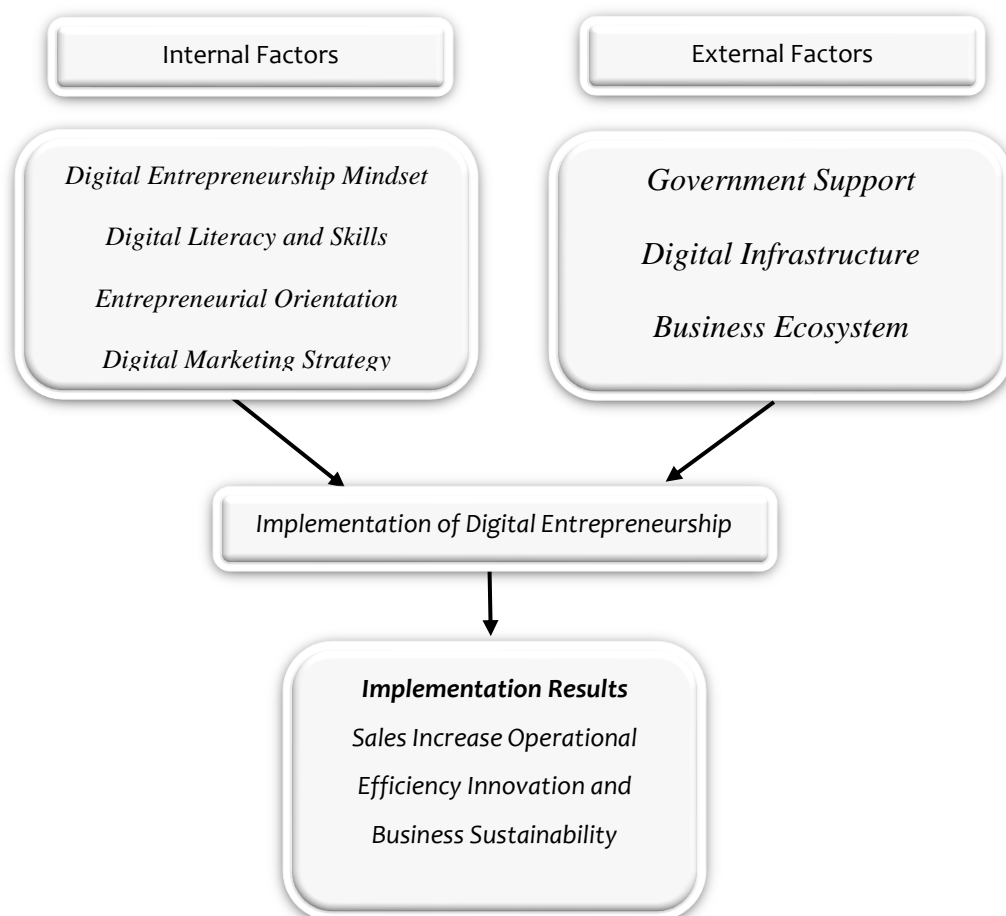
Internal Factors

External Factors

Digital Entrepreneurship Mindset

Digital Literacy and Skills

Entrepreneurial Orientation

Digital Marketing Strategy

Government Support

Digital Infrastructure

Business Ecosystem

Implementation of Digital Entrepreneurship

**Implementation Results**

Sales Increase Operational Efficiency Innovation and Business Sustainability